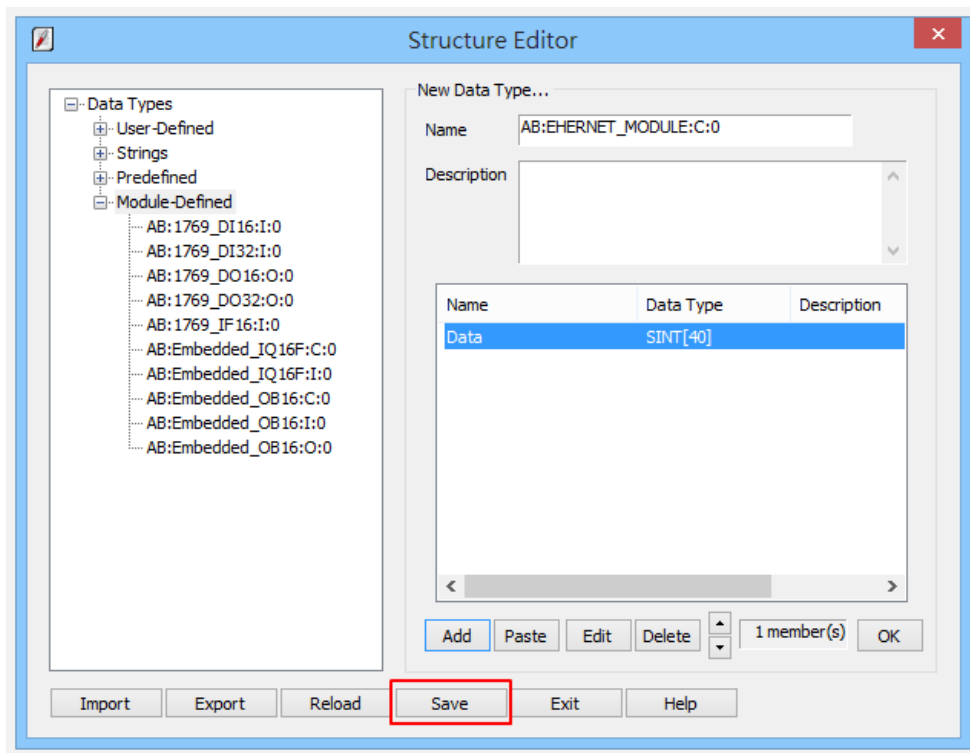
Structure Editor

Data Types
User-Defined
Strings
Predefined
Module-Defined
AB:1769_DI16:I:0
AB:1769_DI32:I:0
AB:1769_DO16:O:0
AB:1769_DO32:O:0
AB:1769_IF16:I:0
AB:Embedded_IQ16F:C:0
AB:Embedded_IQ16F:I:0
AB:Embedded_OB16:C:0
AB:Embedded_OB16:I:0
AB:Embedded_OB16:O:0

New Data Type...
Name AB:EHERNET_MODULE:C:0
Description

| Name | Data Type | Description |
|---|---|---|
| Data | SINT[40] | |

Add Paste Edit Delete 1 member(s) OK

Import Export Reload Save Exit Help